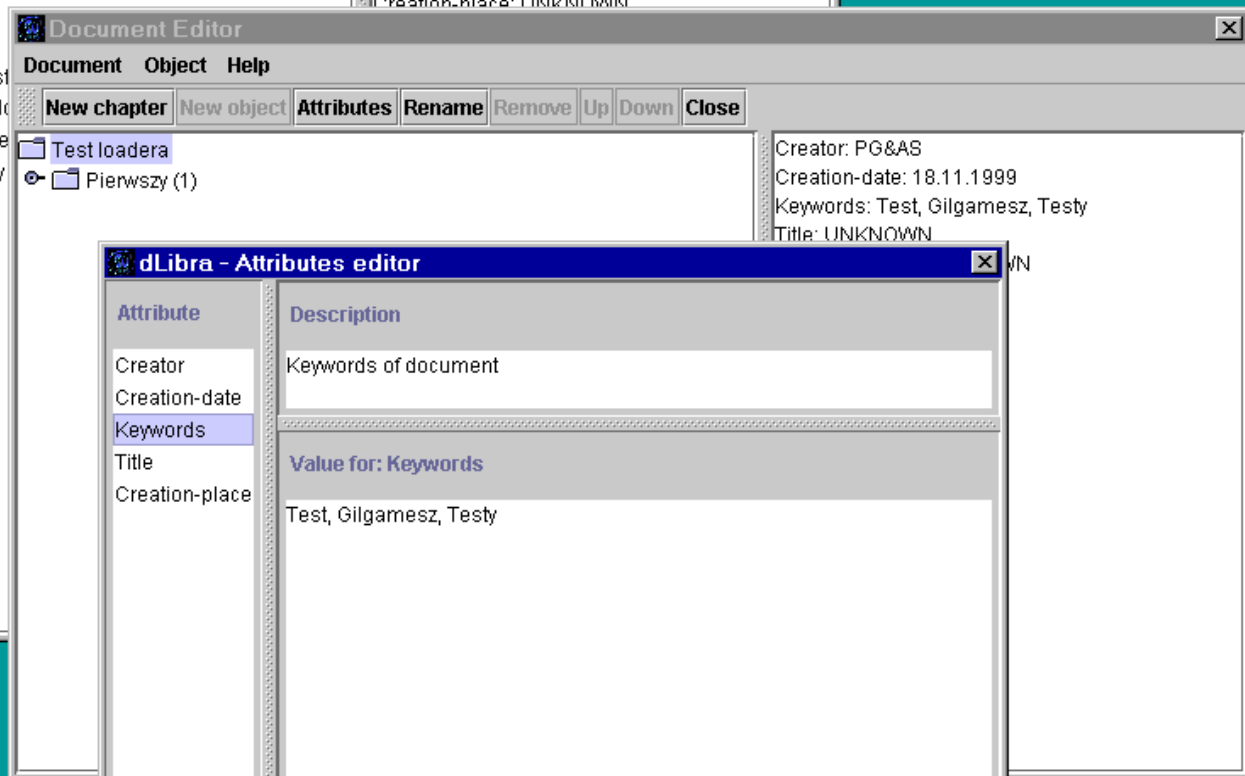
Creation-place: UNKNOWN

Document Editor

Document Object Help

New chapter New object Attributes Rename Remove Up Down Close

Test loadera
Pierwszy (1)

Creator: PG&AS
Creation-date: 18.11.1999
Keywords: Test, Gilgamesz, Testy
Title: UNKNOWN
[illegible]WN

dLibra - Attributes editor

Attribute
Creator
Creation-date
Keywords
Title
Creation-place

Description
Keywords of document

Value for: Keywords
Test, Gilgamesz, Testy